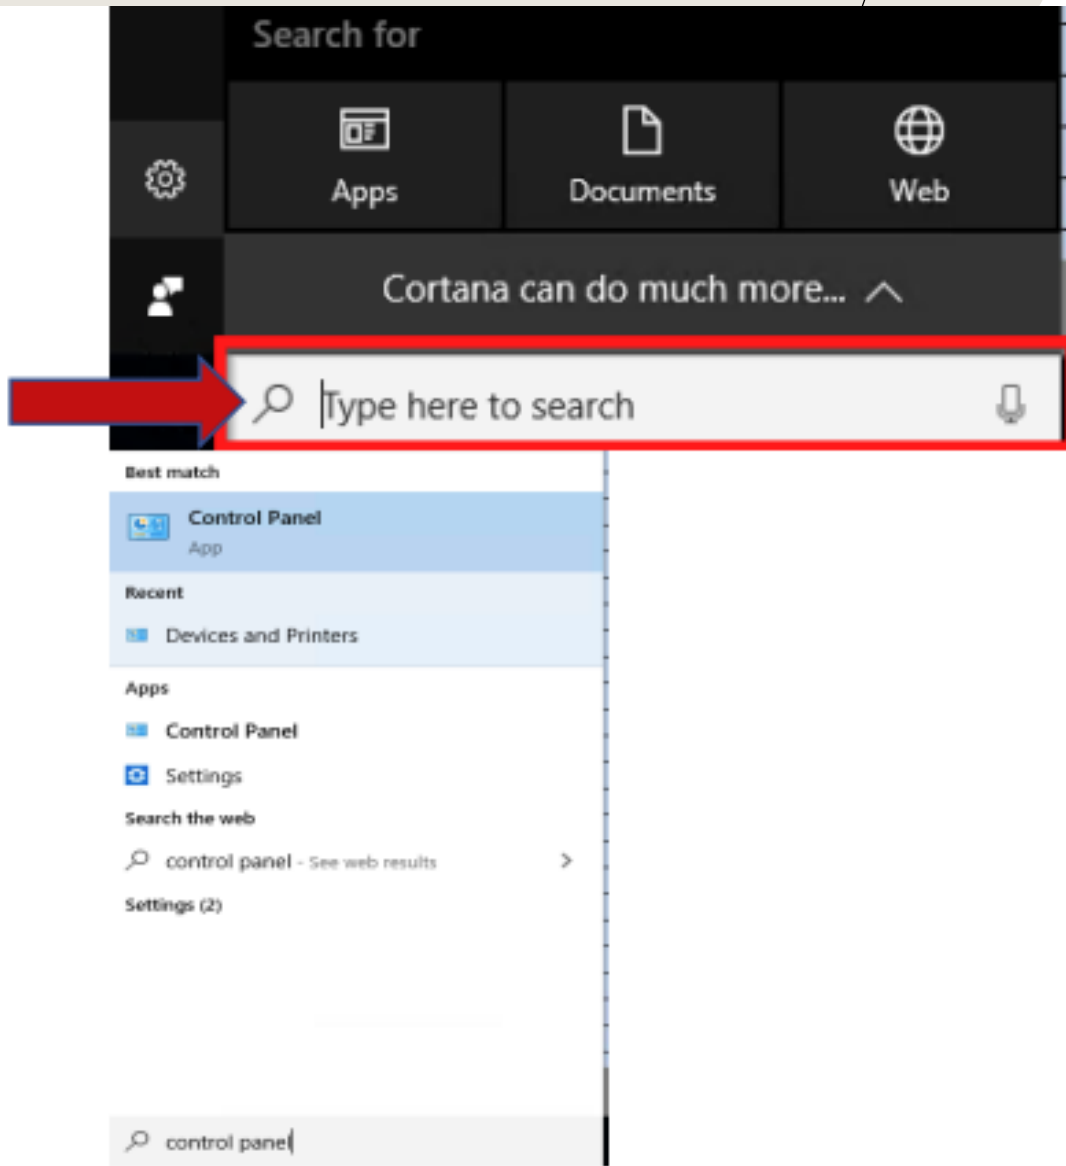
Search for

Apps

Documents

Web

Cortana can do much more...

Type here to search

Best match

Control Panel
App

Recent

Devices and Printers

Apps

Control Panel

Settings

Search the web

control panel - See web results

Settings (2)

control panel